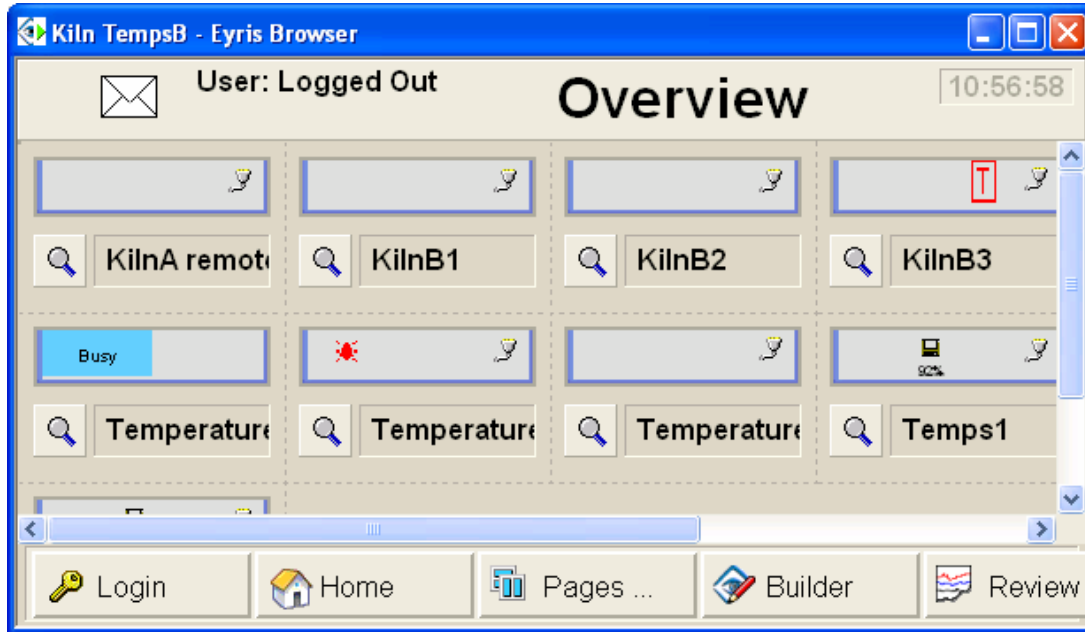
Kiln TempsB - Eyris Browser

User: Logged Out

Overview

10:56:58

T

KilnA remot

KilnB1

KilnB2

KilnB3

Busy

90%

Temperatur

Temperatur

Temperatur

Temps1

Login

Home

Pages ...

Builder

Review